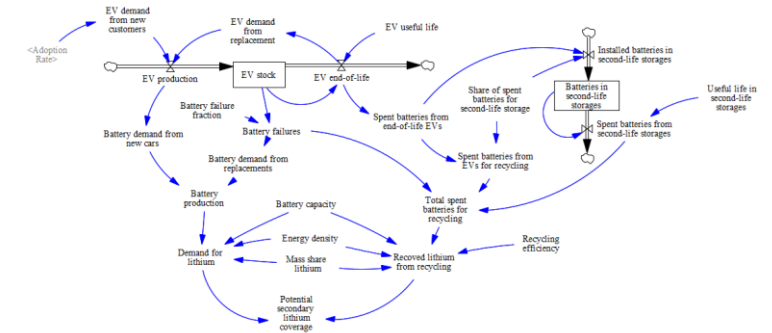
EV demand from new customers

EV demand from replacement

EV useful life

<Adoption Rate>

EV production

EV stock

EV end-of-life

Installed batteries in second-life storages

Batteries in second-life storages

Useful life in second-life storages

Share of spent batteries for second-life storage

Spent batteries from second-life storages

Battery failure fraction

Battery failures

Spent batteries from end-of-life EVs

Battery demand from new cars

Battery demand from replacements

Spent batteries from EVs for recycling

Battery production

Battery capacity

Total spent batteries for recycling

Energy density

Demand for lithium

Mass share lithium

Recoved lithium from recycling

Recycling efficiency

Potential secondary lithium coverage